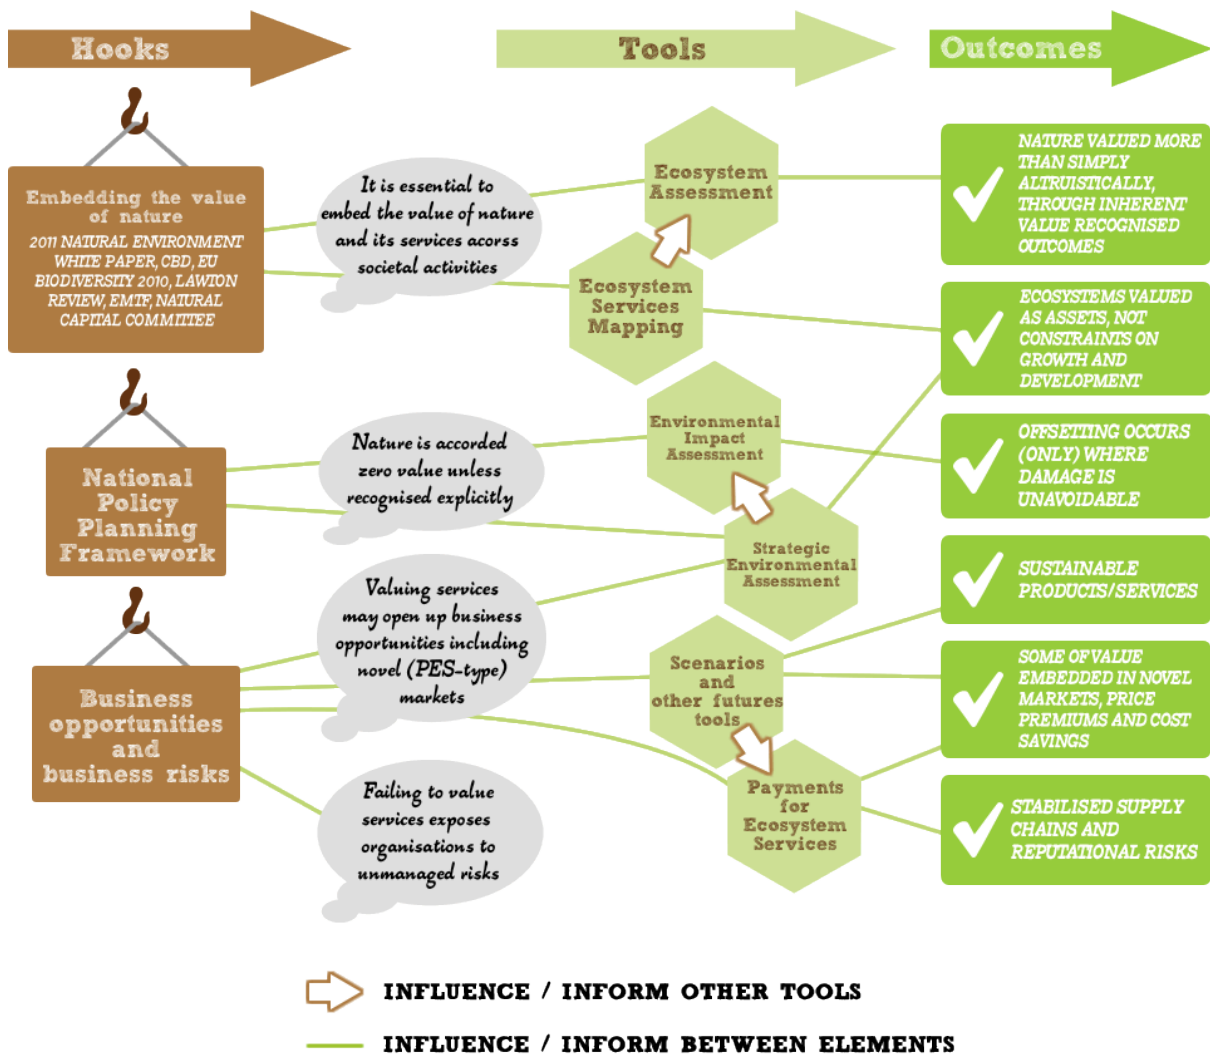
Hooks

Tools

Outcomes

Embedding the value of nature

2011 NATURAL ENVIRONMENT WHITE PAPER, CBD, EU BIODIVERSITY 2010, LAWTON REVIEW, EMTF, NATURAL CAPITAL COMMITTEE

It is essential to embed the value of nature and its services acorss societal activities

Ecosystem Assessment

Ecosystem Services Mapping

NATURE VALUED MORE THAN SIMPLY ALTRUISTICALLY, THROUGH INHERENT VALUE RECOGNISED OUTCOMES

ECOSYSTEMS VALUED AS ASSETS, NOT CONSTRAINTS ON GROWTH AND DEVELOPMENT

National Policy Planning Framework

Nature is accorded zero value unless recognised explicitly

Environmental Impact Assessment

OFFSETTING OCCURS (ONLY) WHERE DAMAGE IS UNAVOIDABLE

Strategic Environmental Assessment

Valuing services may open up business opportunities including novel (PES-type) markets

SUSTAINABLE PRODUCTS/SERVICES

Business opportunities and business risks

Scenarios and other futures tools

SOME OF VALUE EMBEDDED IN NOVEL MARKETS, PRICE PREMIUMS AND COST SAVINGS

Failing to value services exposes organisations to unmanaged risks

Payments for Ecosystem Services

STABILISED SUPPLY CHAINS AND REPUTATIONAL RISKS

INFLUENCE / INFORM OTHER TOOLS

INFLUENCE / INFORM BETWEEN ELEMENTS